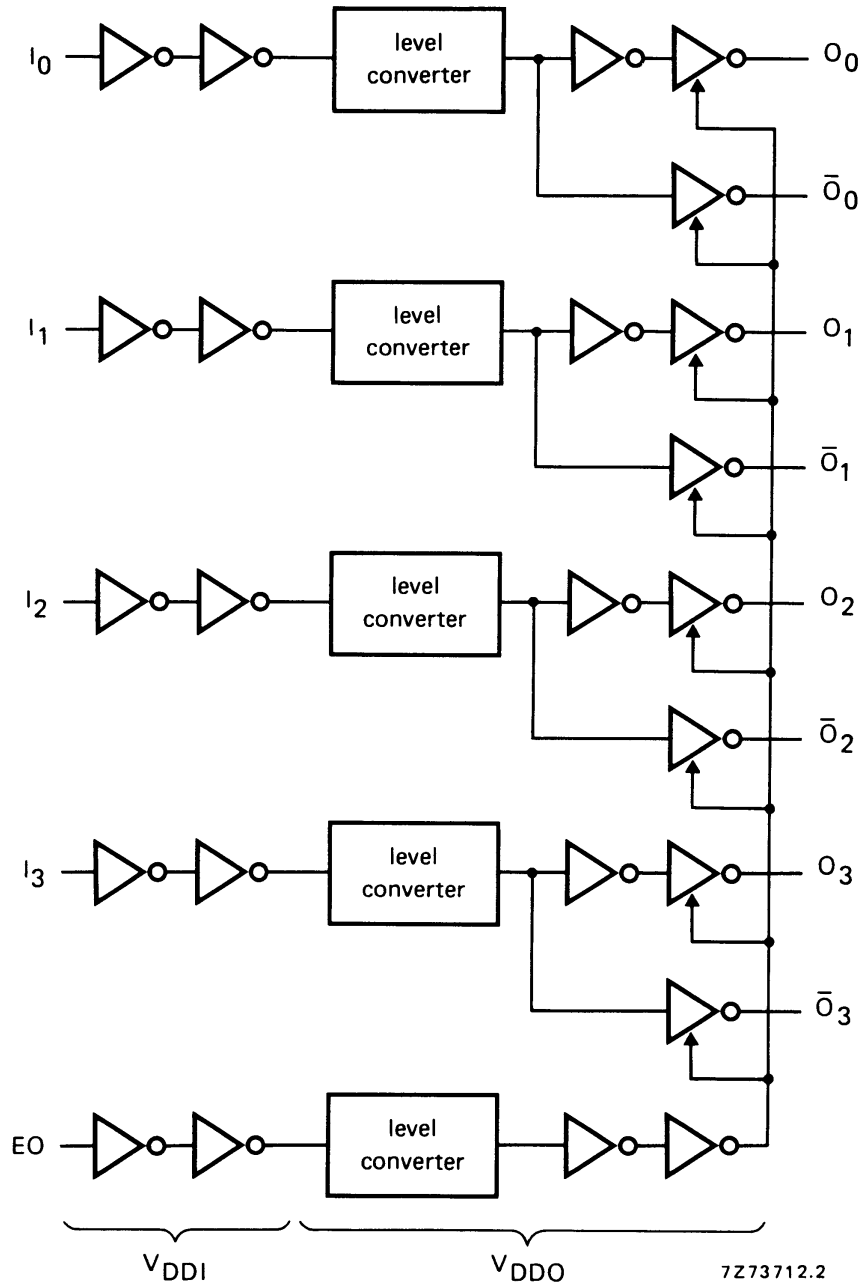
$I_0$

level converter

$O_0$

$\bar{O}_0$

$I_1$

level converter

$O_1$

$\bar{O}_1$

$I_2$

level converter

$O_2$

$\bar{O}_2$

$I_3$

level converter

$O_3$

$\bar{O}_3$

EO

level converter

$V_{DDI}$

$V_{DDO}$

7Z73712.2